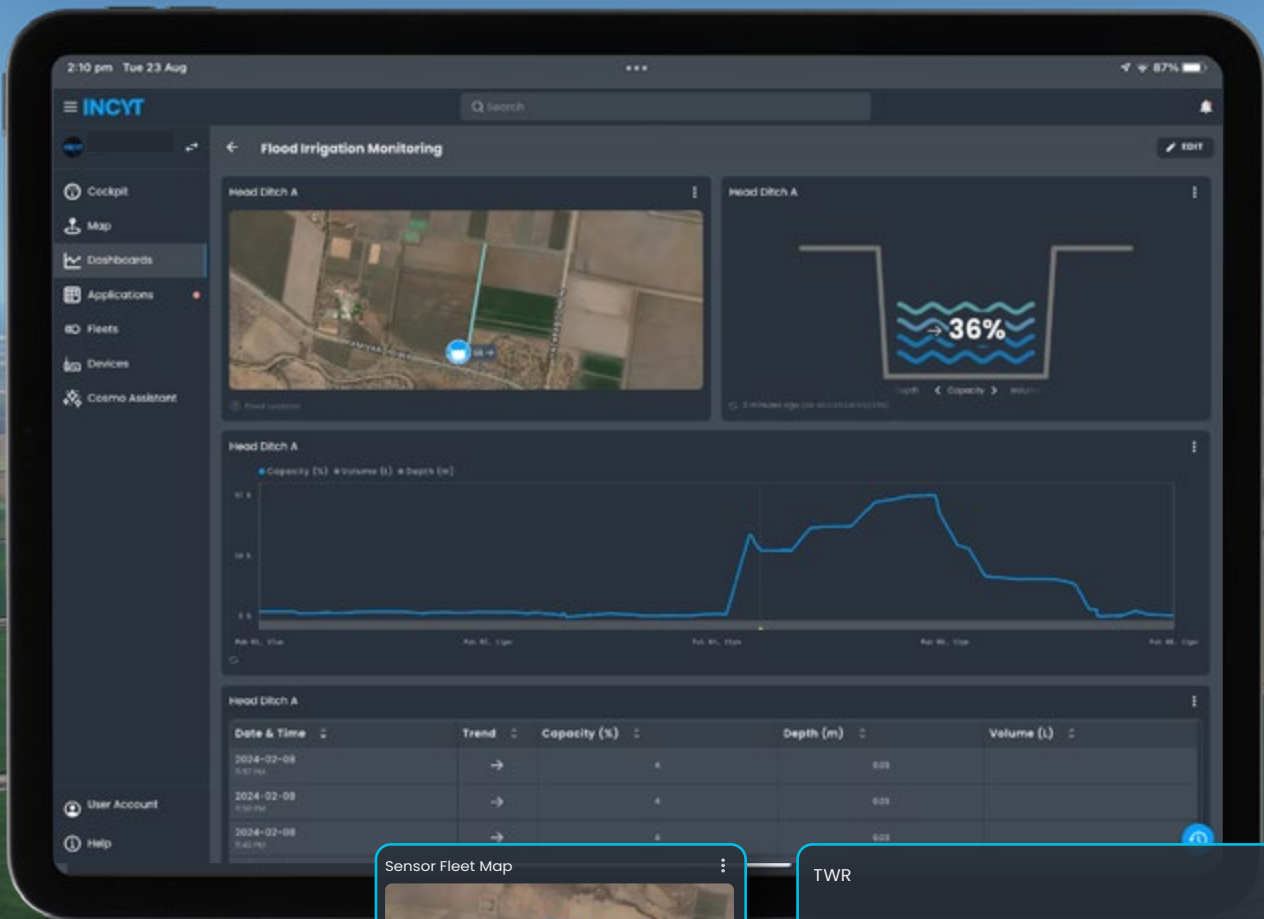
2:10 pm Tue 23 Aug

87%

INCYT

Search

Cockpit
Map
Dashboards
Applications
Fleets
Devices
Cosmo Assistant

User Account
Help

Flood Irrigation Monitoring

EDIT

Head Ditch A

Head Ditch A

36%

Depth Capacity Volume

Head Ditch A

Capacity (%) Volume (L) Depth (m)

Head Ditch A

| Date & Time | Trend | Capacity (%) | Depth (m) | Volume (L) |
|---|---|---|---|---|
| 2024-02-08 | → | 4 | 0.03 | |
| 2024-02-08 | → | 4 | 0.03 | |
| 2024-02-08 | → | 4 | 0.03 | |

Sensor Fleet Map

TWR